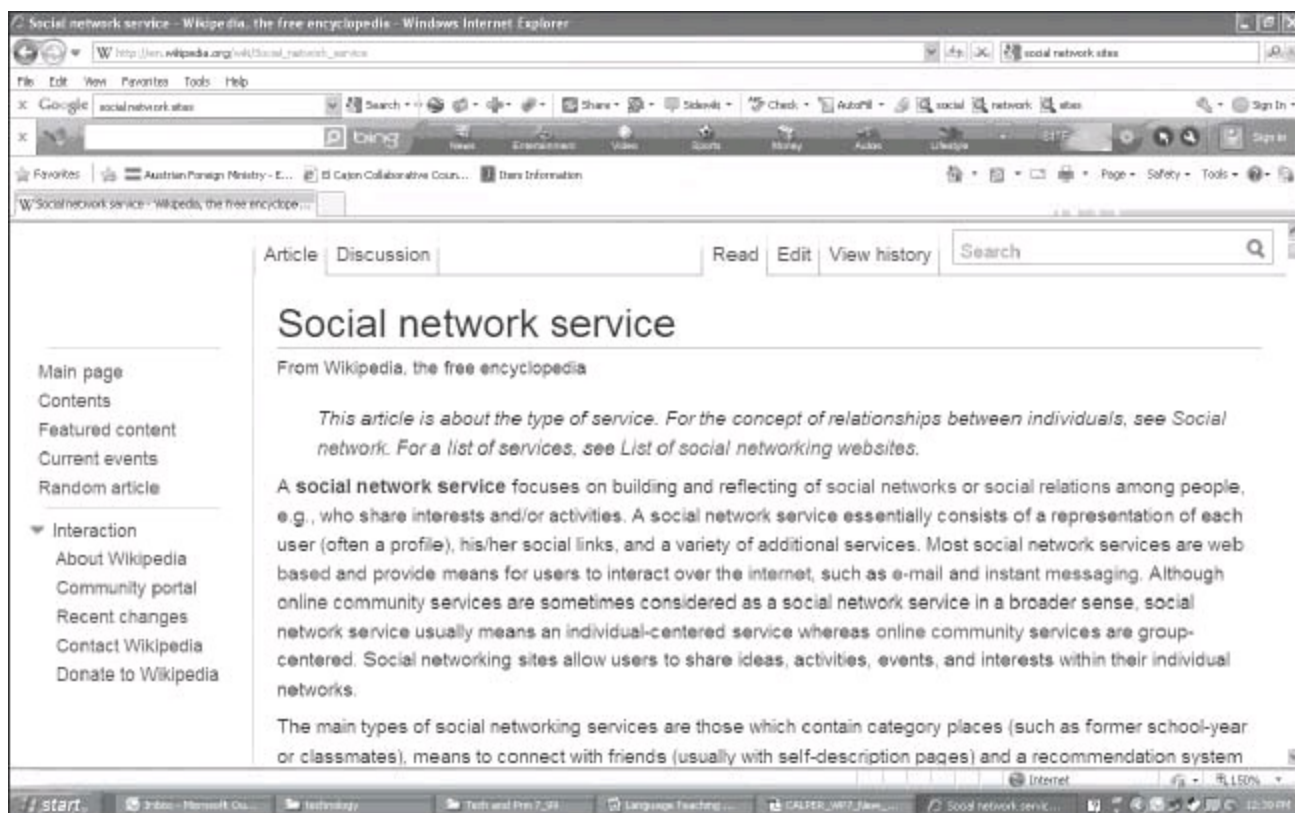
Social network service - Wikipedia, the free encyclopedia - Windows Internet Explorer

W http://en.wikipedia.org/wiki/Social_network_service

social network sites

File Edit View Favorites Tools Help

Google social network sites

Search Share Sidewiki Check AutoFill social network sites

Sign In

bing News Entertainment Video Sports Money Autos Lifestyle

Sign in

Favorites Austrian Foreign Ministry - E... El Cajon Collaborative Coun... Dars Information

Page Safety Tools

W Social network service - Wikipedia, the free encyclope...

Article Discussion Read Edit View history Search

Social network service

From Wikipedia, the free encyclopedia

Main page
Contents
Featured content
Current events
Random article

Interaction
About Wikipedia
Community portal
Recent changes
Contact Wikipedia
Donate to Wikipedia

This article is about the type of service. For the concept of relationships between individuals, see Social network. For a list of services, see List of social networking websites.

A **social network service** focuses on building and reflecting of social networks or social relations among people, e.g., who share interests and/or activities. A social network service essentially consists of a representation of each user (often a profile), his/her social links, and a variety of additional services. Most social network services are web based and provide means for users to interact over the internet, such as e-mail and instant messaging. Although online community services are sometimes considered as a social network service in a broader sense, social network service usually means an individual-centered service whereas online community services are group-centered. Social networking sites allow users to share ideas, activities, events, and interests within their individual networks.

The main types of social networking services are those which contain category places (such as former school-year or classmates), means to connect with friends (usually with self-description pages) and a recommendation system

Internet 150%

start Inbox - Microsoft Ou... technology Tech and Pm 7_09 Language Teaching ... CALPER_WP7_New_... Social network servic... 12:20 PM